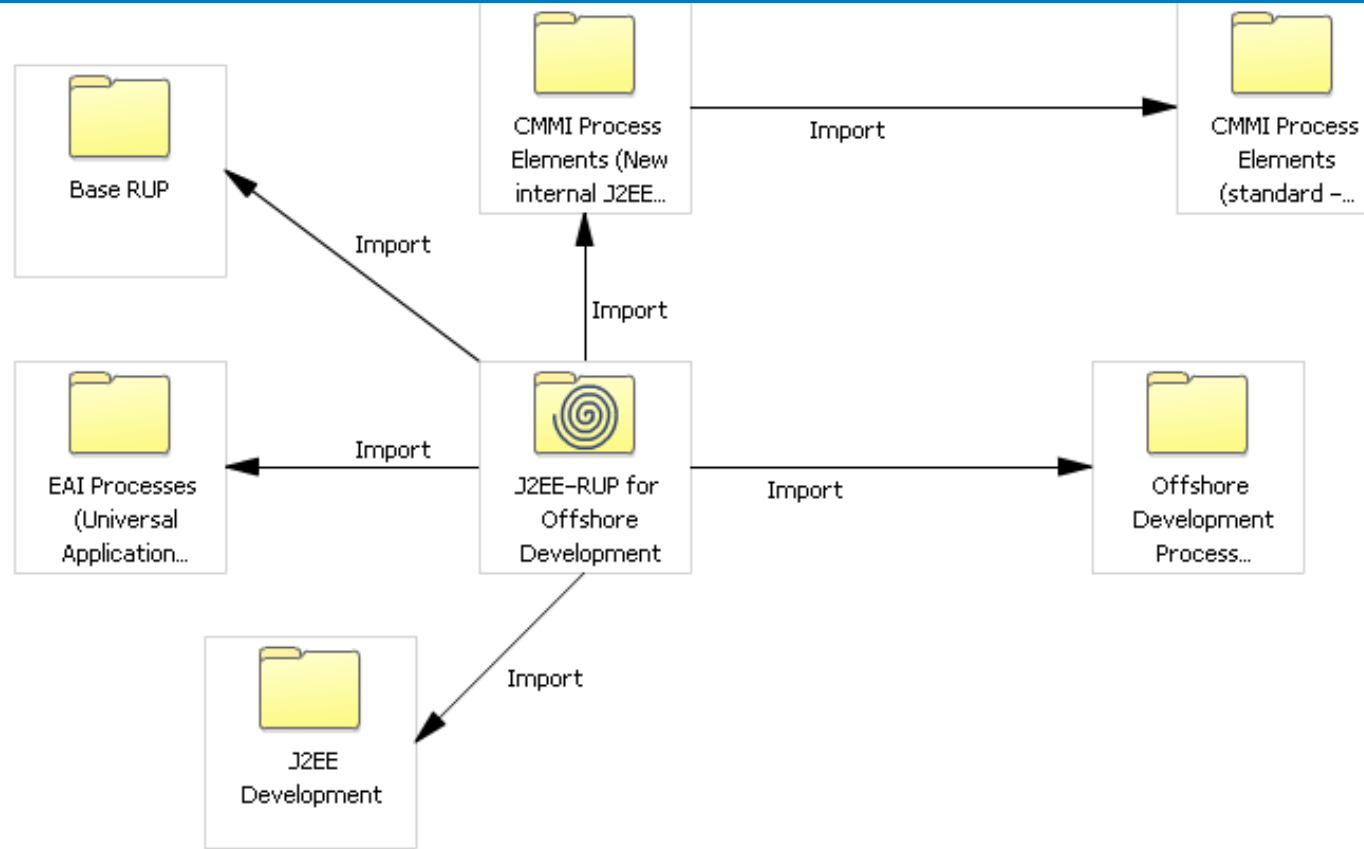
CMMI Process Elements (New internal J2EE...

Import

CMMI Process Elements (standard –...

Base RUP

Import

Import

EAI Processes (Universal Application...

Import

J2EE–RUP for Offshore Development

Import

Offshore Development Process...

Import

J2EE Development